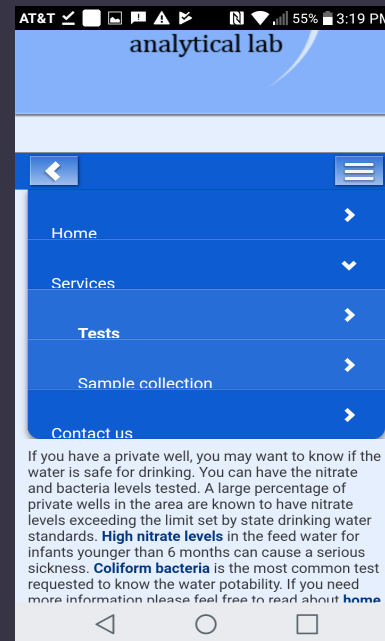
AT&T 55% 3:19 PM

analytical lab

Home

Services

Tests

Sample collection

Contact us

If you have a private well, you may want to know if the water is safe for drinking. You can have the nitrate and bacteria levels tested. A large percentage of private wells in the area are known to have nitrate levels exceeding the limit set by state drinking water standards. **High nitrate levels** in the feed water for infants younger than 6 months can cause a serious sickness. **Coliform bacteria** is the most common test requested to know the water potability. If you need more information please feel free to read about **home** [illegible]